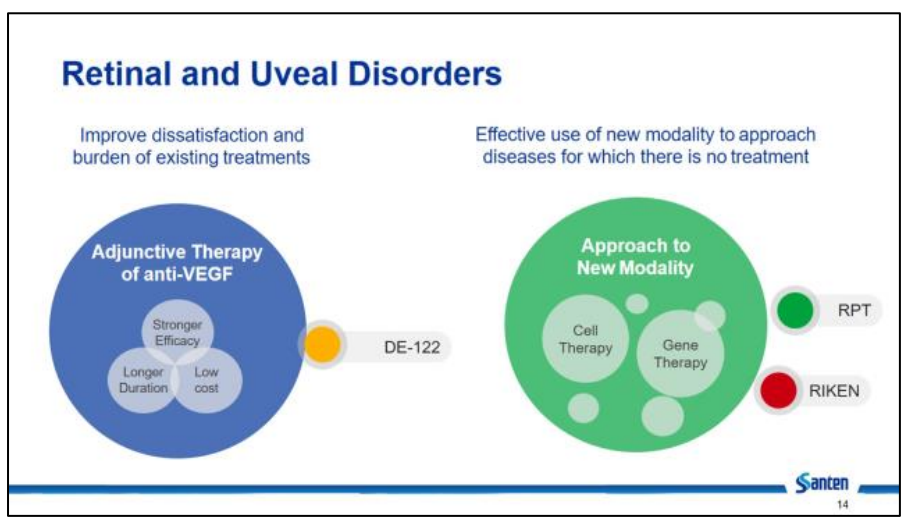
Retinal and Uveal Disorders

Improve dissatisfaction and burden of existing treatments

Effective use of new modality to approach diseases for which there is no treatment

Adjunctive Therapy of anti-VEGF

Stronger Efficacy

Longer Duration

Low cost

DE-122

Approach to New Modality

Cell Therapy

Gene Therapy

RPT

RIKEN

Santen

14